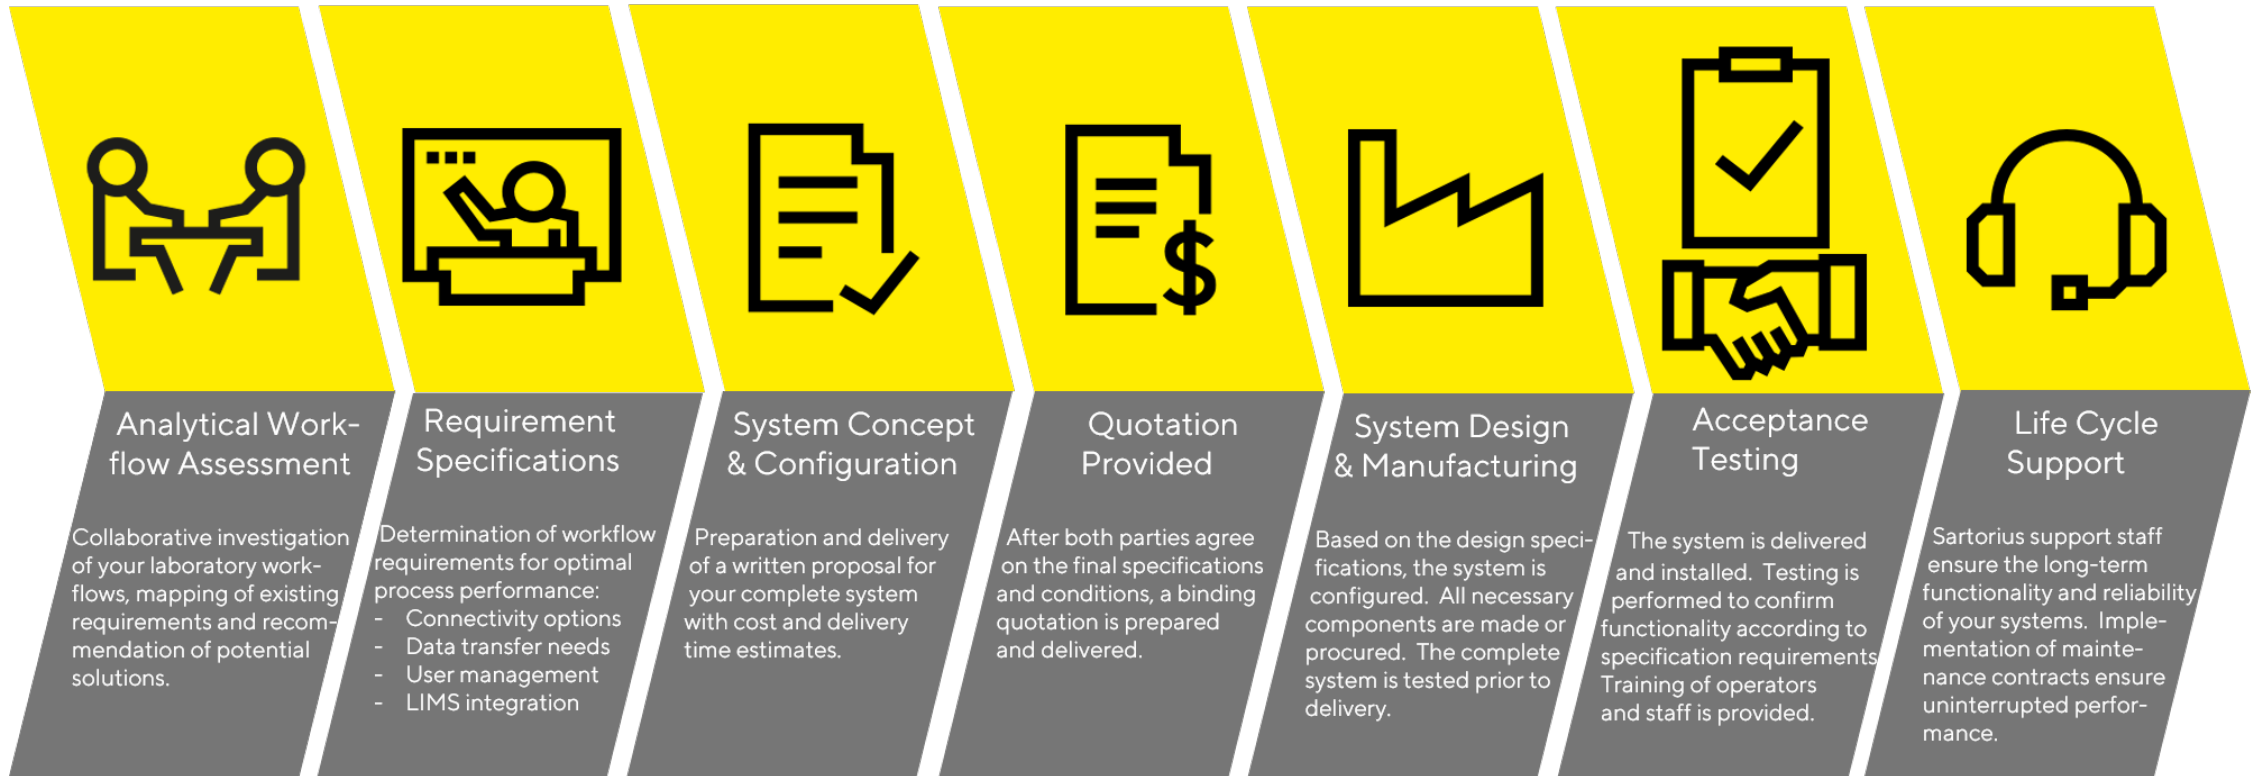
Analytical Workflow Assessment

Collaborative investigation of your laboratory workflows, mapping of existing requirements and recommendation of potential solutions.

Requirement Specifications

Determination of workflow requirements for optimal process performance:
- Connectivity options
- Data transfer needs
- User management
- LIMS integration

System Concept & Configuration

Preparation and delivery of a written proposal for your complete system with cost and delivery time estimates.

Quotation Provided

After both parties agree on the final specifications and conditions, a binding quotation is prepared and delivered.

System Design & Manufacturing

Based on the design specifications, the system is configured. All necessary components are made or procured. The complete system is tested prior to delivery.

Acceptance Testing

The system is delivered and installed. Testing is performed to confirm functionality according to specification requirements. Training of operators and staff is provided.

Life Cycle Support

Sartorius support staff ensure the long-term functionality and reliability of your systems. Implementation of maintenance contracts ensure uninterrupted performance.